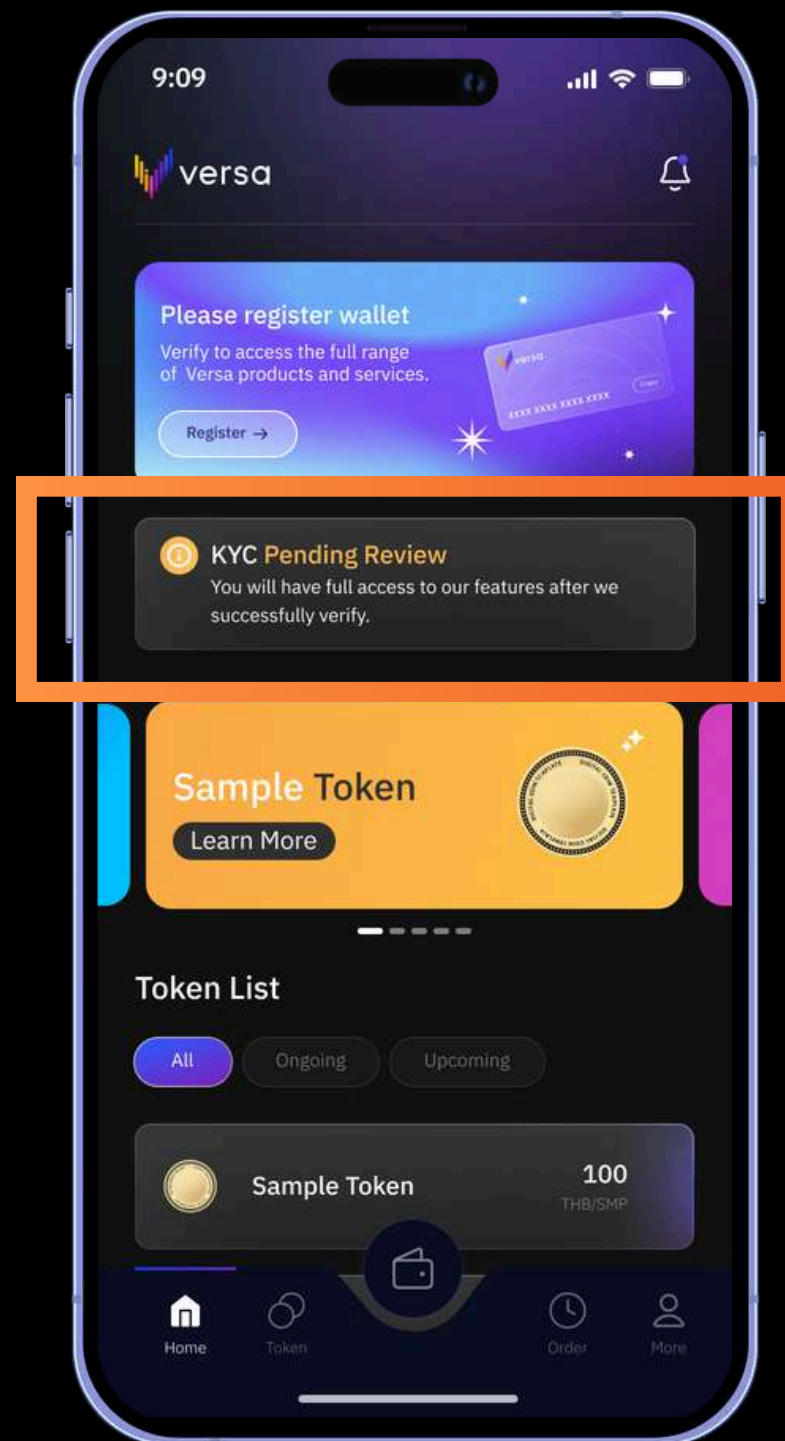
9:09

versa

Please register wallet
Verify to access the full range of Versa products and services.

Register →

versa
XXXX XXXX XXXX XXXX

KYC Pending Review
You will have full access to our features after we successfully verify.

Sample Token
Learn More

Token List

All
Ongoing
Upcoming

Sample Token
100
THB/SMP

Home
Token
Order
More